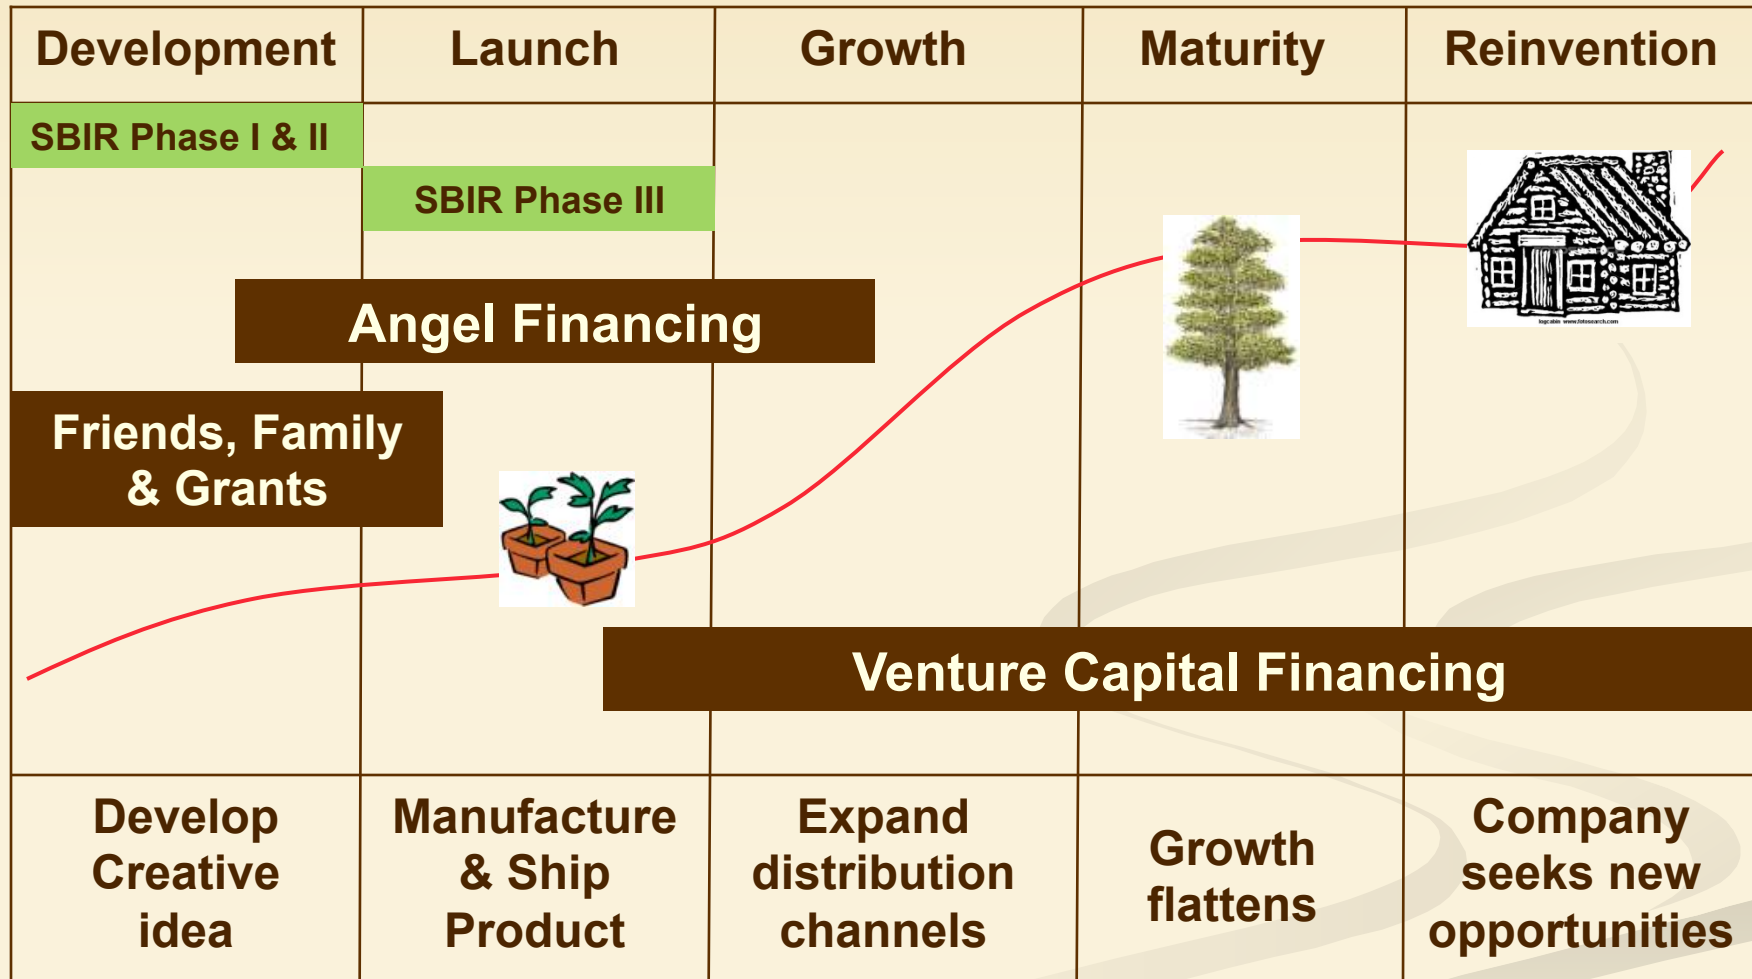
| Development | Launch | Growth | Maturity | Reinvention |
|---|---|---|---|---|

SBIR Phase I & II

SBIR Phase III

Angel Financing

Friends, Family & Grants

Venture Capital Financing

| Develop Creative idea | Manufacture & Ship Product | Expand distribution channels | Growth flattens | Company seeks new opportunities |
|---|---|---|---|---|